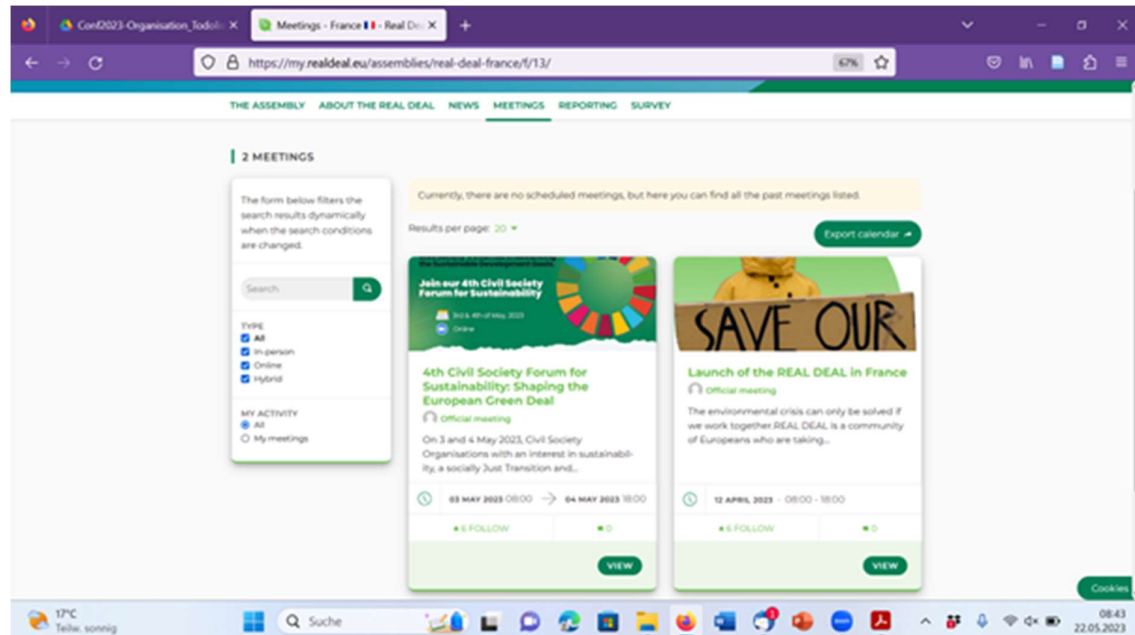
Conf2023-Organisation_Todolis ×
Meetings - France 🇫🇷 - Real Dea ×
+

https://my.realdeal.eu/assemblies/real-deal-france/f/13/
67%

THE ASSEMBLY ABOUT THE REAL DEAL NEWS MEETINGS REPORTING SURVEY

2 MEETINGS

The form below filters the search results dynamically when the search conditions are changed.

Search

TYPE
All
In-person
Online
Hybrid

MY ACTIVITY
All
My meetings

Currently, there are no scheduled meetings, but here you can find all the past meetings listed.

Results per page: 20

Export calendar

Join our 4th Civil Society Forum for Sustainability
3rd & 4th of May, 2023
Online

4th Civil Society Forum for Sustainability: Shaping the European Green Deal
Official meeting
On 3 and 4 May 2023, Civil Society Organisations with an interest in sustainability, a socially Just Transition and...
03 MAY 2023 08:00 → 04 MAY 2023 18:00
6 FOLLOW
0
VIEW

SAVE OUR

Launch of the REAL DEAL in France
Official meeting
The environmental crisis can only be solved if we work together.REAL DEAL is a community of Europeans who are taking...
12 APRIL 2023 - 08:00 - 18:00
6 FOLLOW
0
VIEW

Cookies

17°C
Teilw. sonnig
Suche
08:43
22.05.2023